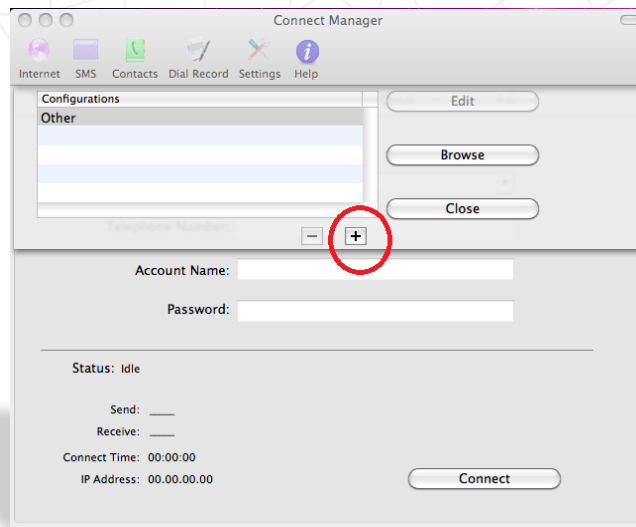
Connect Manager

Internet SMS Contacts Dial Record Settings Help

Configurations

Other

Edit

Browse

Close

Telephone Number

—

+

Account Name:

Password:

Status: Idle

Send: ____

Receive: ____

Connect Time: 00:00:00

IP Address: 00.00.00.00

Connect